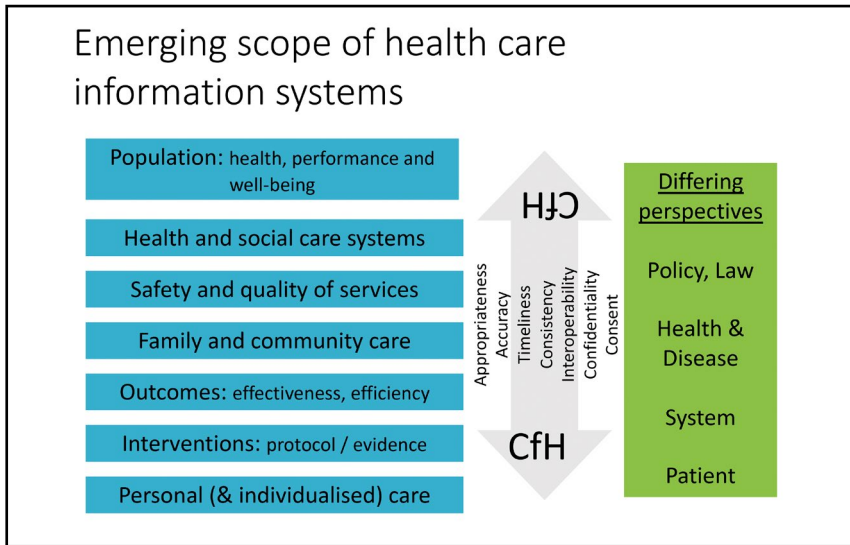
Emerging scope of health care information systems

Population: health, performance and well-being

Health and social care systems

Safety and quality of services

Family and community care

Outcomes: effectiveness, efficiency

Interventions: protocol / evidence

Personal (& individualised) care

CfH

Appropriateness
Accuracy
Timeliness
Consistency
Interoperability
Confidentiality
Consent

CfH

Differing perspectives

Policy, Law

Health & Disease

System

Patient